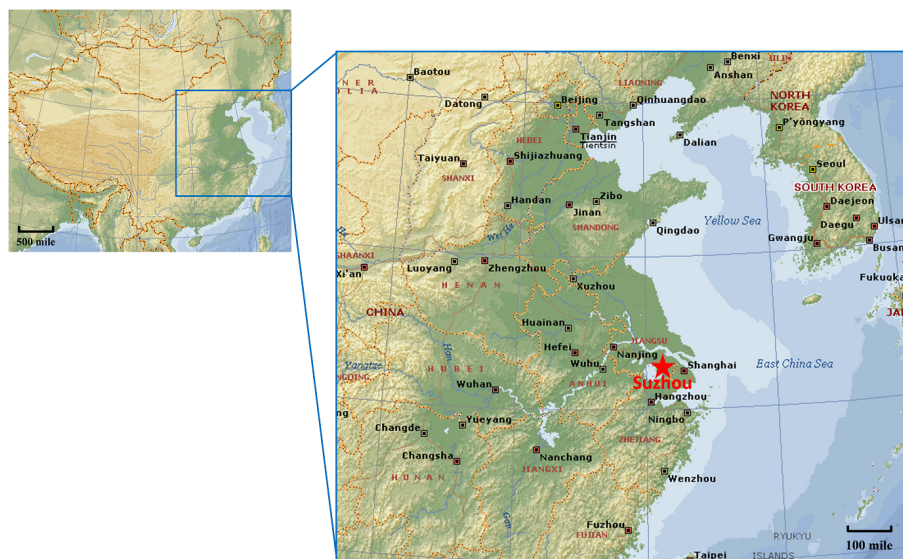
500 mile

Baotou
NER
LIA
Benxi
JILIN
Anshan
LIAONING
Datong
Beijing
Qinhuangdao
NORTH KOREA
Tangshan
P'yŏngyang
HEBEI
Tianjin
Tientsin
Dalian
Taiyuan
Shijiazhuang
Seoul
SHANXI
SOUTH KOREA
Zibo
Daejeon
Handan
Jinan
Daegu
Ulsan
Wei He
SHANDONG
Qingdao
Yellow Sea
Gwangju
Busan
SHAANXI
Xi'an
Luoyang
Zhengzhou
Fukuoka
HENAN
Xuzhou
CHINA
JA
Huainan
JIANGSU
Hefei
Nanjing
Shanghai
Yangtze
Wuhu
East China Sea
HUBEI
ANHUI
Suzhou
Wuhan
Hangzhou
Ningbo
Yueyang
Changde
ZHEJIANG
Changsha
Nanchang
JIANGXI
HUNAN
Wenzhou
Fuzhou
FUJIAN
RYUKYU
ISLANDS
Taipei
100 mile